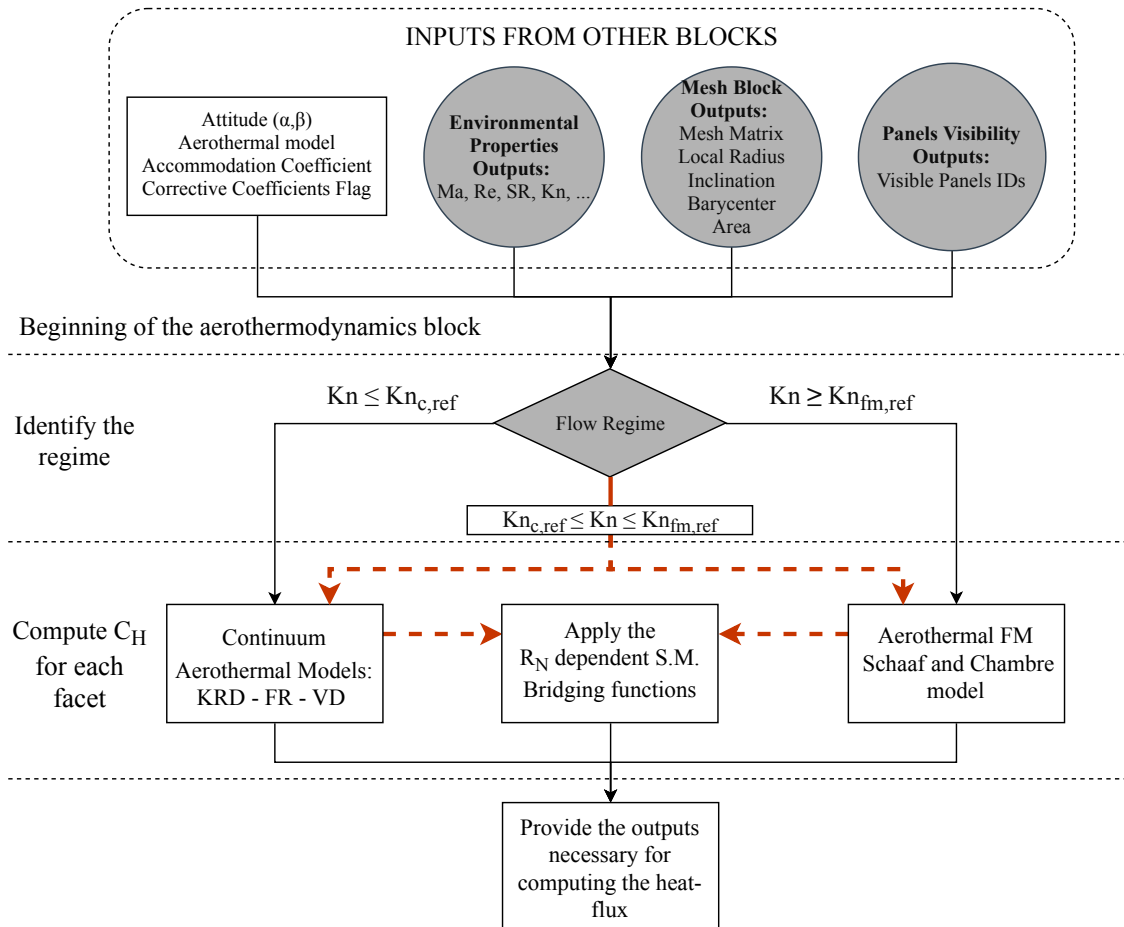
INPUTS FROM OTHER BLOCKS

Attitude (α,β)
Aerothermal model
Accommodation Coefficient
Corrective Coefficients Flag

Environmental Properties Outputs:
Ma, Re, SR, Kn, ...

Mesh Block Outputs:
Mesh Matrix
Local Radius
Inclination
Barycenter
Area

Panels Visibility Outputs:
Visible Panels IDs

Beginning of the aerothermodynamics block

Identify the regime

$Kn \leq Kn_{c,ref}$

Flow Regime

$Kn \geq Kn_{fm,ref}$

$Kn_{c,ref} \leq Kn \leq Kn_{fm,ref}$

Compute $C_H$ for each facet

Continuum Aerothermal Models: KRD - FR - VD

Apply the $R_N$ dependent S.M. Bridging functions

Aerothermal FM Schaaf and Chambre model

Provide the outputs necessary for computing the heat-flux